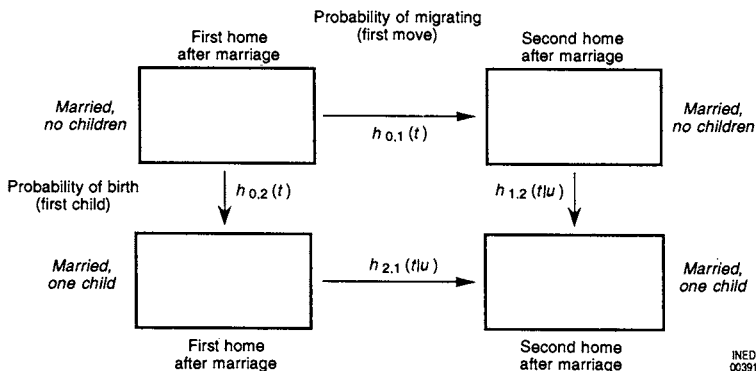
Probability of migrating (first move)

First home after marriage

Second home after marriage

Married, no children

$h_{0,1}(t)$

Married, no children

Probability of birth (first child)

$h_{0,2}(t)$

$h_{1,2}(t|u)$

Married, one child

$h_{2,1}(t|u)$

Married, one child

First home after marriage

Second home after marriage

INED 00391